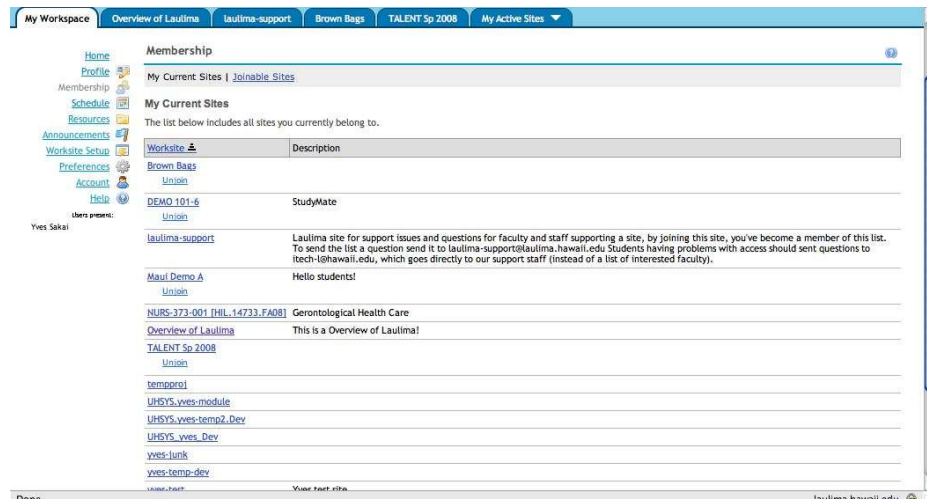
My Workspace | Overview of Laulima | laulima-support | Brown Bags | TALENT Sp 2008 | My Active Sites

Home
Profile
Membership
Schedule
Resources
Announcements
Worksite Setup
Preferences
Account
Help
Users present:
Yves Sakai

Membership

My Current Sites | Joinable Sites

My Current Sites

The list below includes all sites you currently belong to.

| Worksite | Description |
|---|---|
| Brown Bags Unjoin | |
| DEMO 101-6 Unjoin | StudyMate |
| laulima-support | Laulima site for support issues and questions for faculty and staff supporting a site, by joining this site, you've become a member of this list. To send the list a question send it to laulima-support@laulima.hawaii.edu Students having problems with access should sent questions to itech-l@hawaii.edu, which goes directly to our support staff (instead of a list of interested faculty). |
| Maui Demo A Unjoin | Hello students! |
| NURS-373-001 [HIL.14733.FA08] | Gerontological Health Care |
| Overview of Laulima | This is a Overview of Laulima! |
| TALENT Sp 2008 Unjoin | |
| tempproj | |
| UHSYS.yves-module | |
| UHSYS.yves-temp2.Dev | |
| UHSYS_yves_Dev | |
| yves-junk | |
| yves-temp-dev | |
| yves-test | Yves test site |

Done
laulima.hawaii.edu